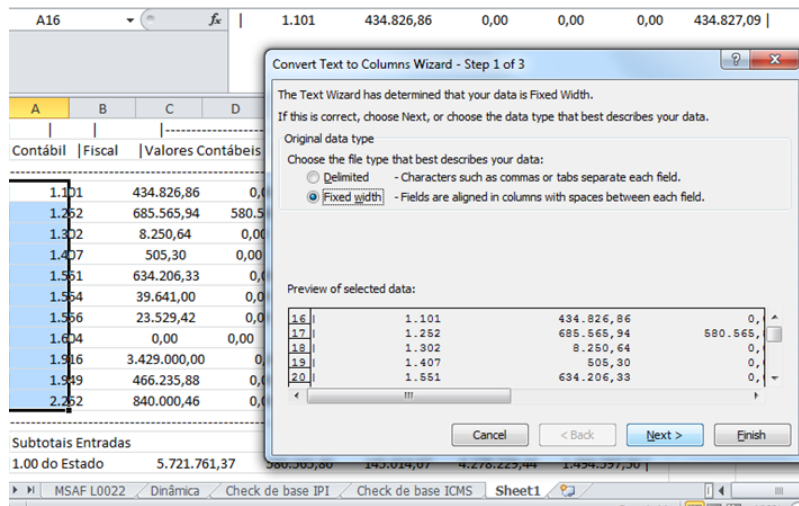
A16 | 1.101 | 434.826,86 | 0,00 | 0,00 | 0,00 | 434.827,09 |

| A | B | C | D |
|---|---|---|---|
| \| | \| | \|------------- | |
| Contábil | \|Fiscal | \|Valores Contábeis | |
| 1.101 | | 434.826,86 | 0,0 |
| 1.252 | | 685.565,94 | 580.5 |
| 1.302 | | 8.250,64 | 0,00 |
| 1.407 | | 505,30 | 0,00 |
| 1.551 | | 634.206,33 | 0,0 |
| 1.554 | | 39.641,00 | 0,0 |
| 1.556 | | 23.529,42 | 0,0 |
| 1.604 | | 0,00 | 0,00 |
| 1.916 | | 3.429.000,00 | 0,0 |
| 1.949 | | 466.235,88 | 0,0 |
| 2.252 | | 840.000,46 | 0,0 |

Subtotais Entradas
1.00 do Estado 5.721.761,37 580.565,80 145.014,07 4.278.225,44 1.494.397,50 |

Convert Text to Columns Wizard - Step 1 of 3

The Text Wizard has determined that your data is Fixed Width.
If this is correct, choose Next, or choose the data type that best describes your data.

Original data type
Choose the file type that best describes your data:
Delimited - Characters such as commas or tabs separate each field.
Fixed width - Fields are aligned in columns with spaces between each field.

Preview of selected data:
16 | 1.101 434.826,86 0,
17 | 1.252 685.565,94 580.565,
18 | 1.302 8.250,64 0,
19 | 1.407 505,30 0,
20 | 1.551 634.206,33 0,

Cancel < Back Next > Finish

MSAF L0022 / Dinâmica / Check de base IPI / Check de base ICMS / Sheet1